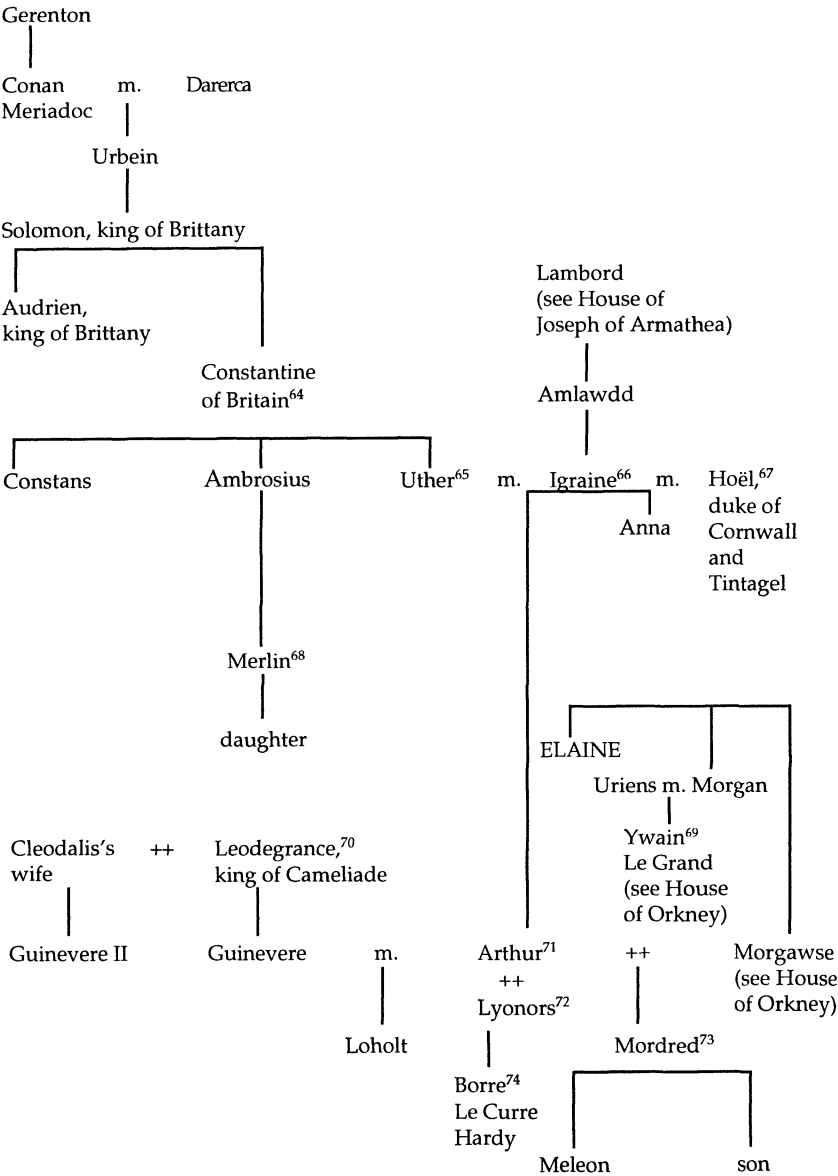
Gerenton

Conan Meriadoc m. Darerca

Urbein

Solomon, king of Brittany

Audrien, king of Brittany

Constantine of Britain$^{64}$

Lambord (see House of Joseph of Armathea)

Amlawdd

Constans

Ambrosius

Uther$^{65}$ m. Igraine$^{66}$ m. Hoël,$^{67}$ duke of Cornwall and Tintagel

Anna

Merlin$^{68}$

daughter

ELAINE

Uriens m. Morgan

Ywain$^{69}$ Le Grand (see House of Orkney)

Cleodalis's wife ++ Leodegrance,$^{70}$ king of Cameliade

Guinevere II

Guinevere m. Arthur$^{71}$ ++ Lyonors$^{72}$

++

Morgawse (see House of Orkney)

Loholt

Borre$^{74}$ Le Curre Hardy

Mordred$^{73}$

Meleon

son